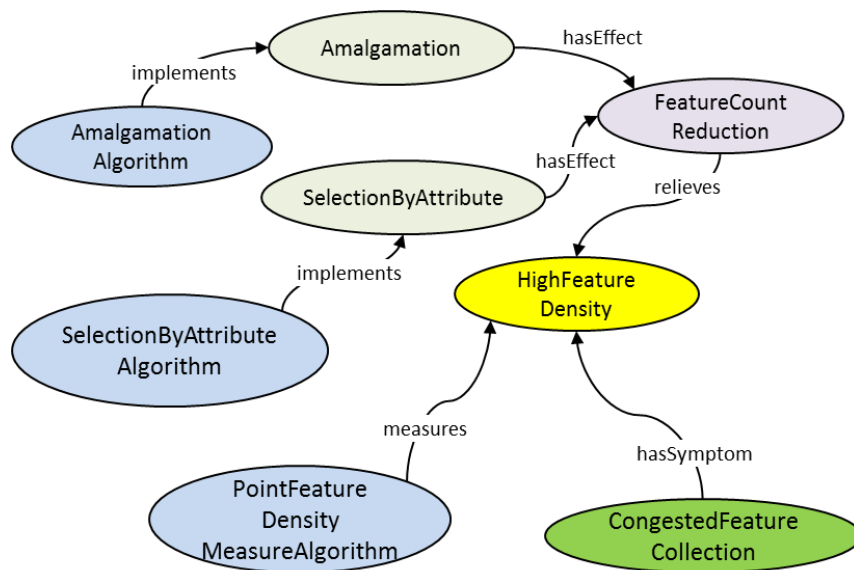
Amalgamation

implements

hasEffect

FeatureCount Reduction

Amalgamation Algorithm

hasEffect

SelectionByAttribute

relieves

implements

HighFeature Density

SelectionByAttribute Algorithm

measures

hasSymptom

PointFeature Density MeasureAlgorithm

CongestedFeature Collection